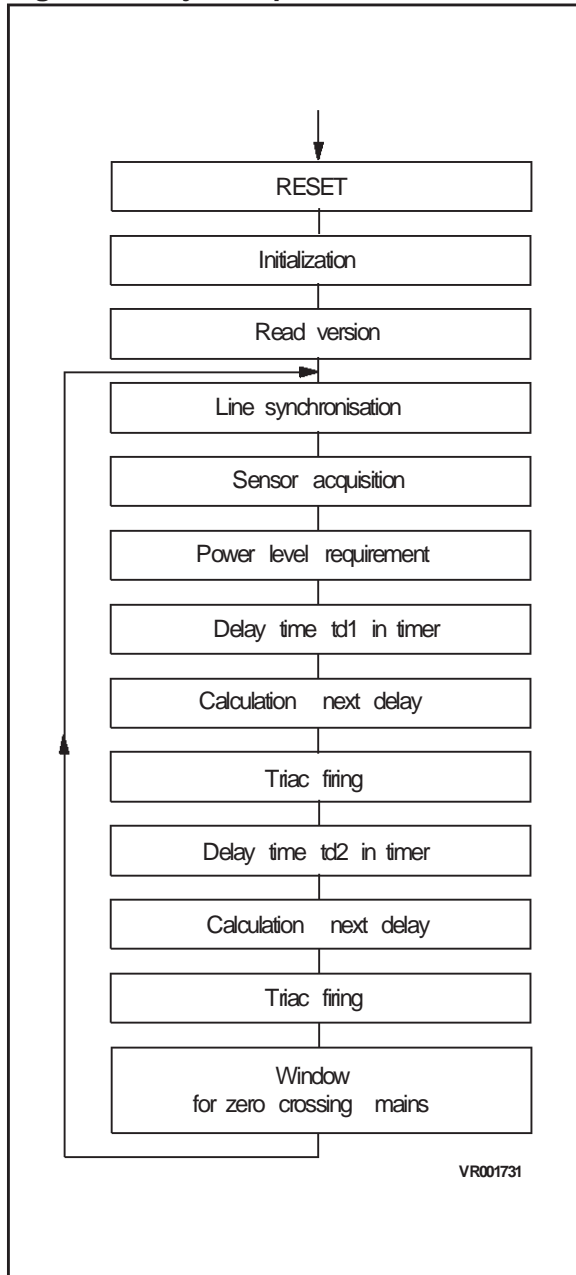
RESET

Initialization

Read version

Line synchronisation

Sensor acquisition

Power level requirement

Delay time td1 in timer

Calculation next delay

Triac firing

Delay time td2 in timer

Calculation next delay

Triac firing

Window
for zero crossing mains

VR001731